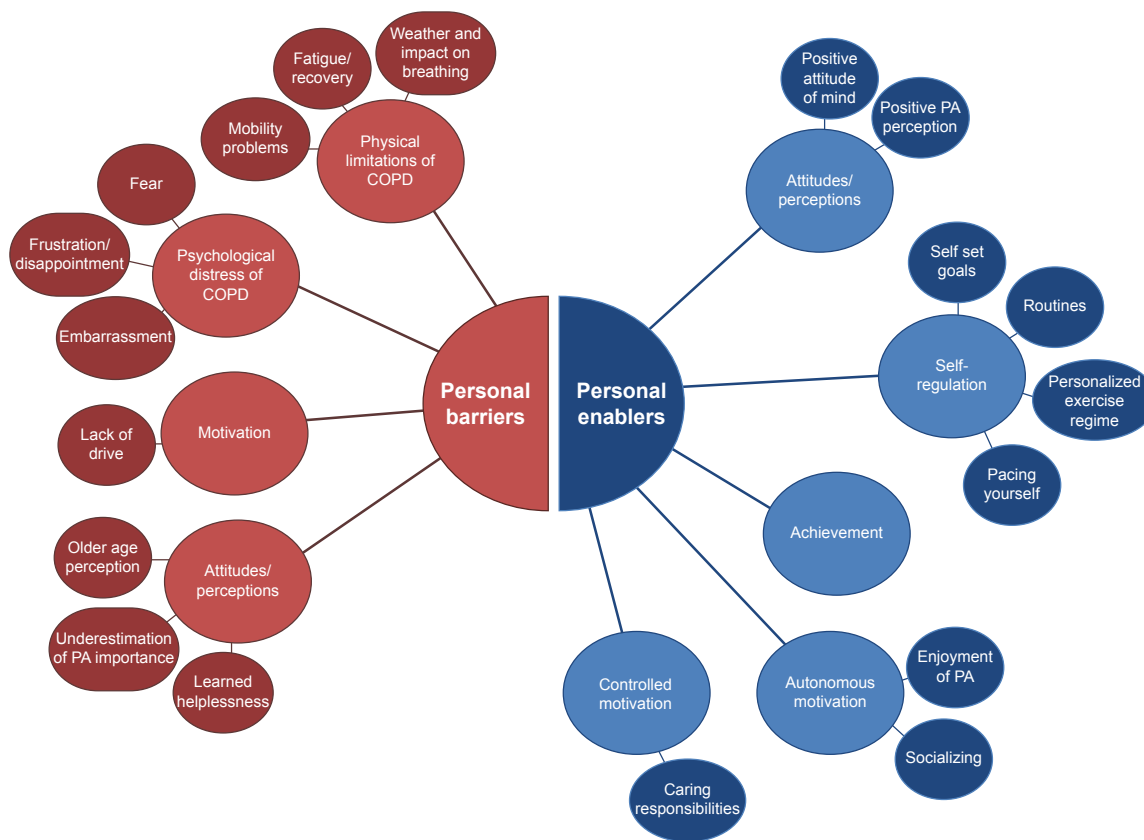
Personal barriers

Physical limitations of COPD

Fatigue/ recovery

Weather and impact on breathing

Mobility problems

Psychological distress of COPD

Fear

Frustration/ disappointment

Embarrassment

Motivation

Lack of drive

Attitudes/ perceptions

Older age perception

Underestimation of PA importance

Learned helplessness

Personal enablers

Attitudes/ perceptions

Positive attitude of mind

Positive PA perception

Self-regulation

Self set goals

Routines

Personalized exercise regime

Pacing yourself

Achievement

Autonomous motivation

Enjoyment of PA

Socializing

Controlled motivation

Caring responsibilities